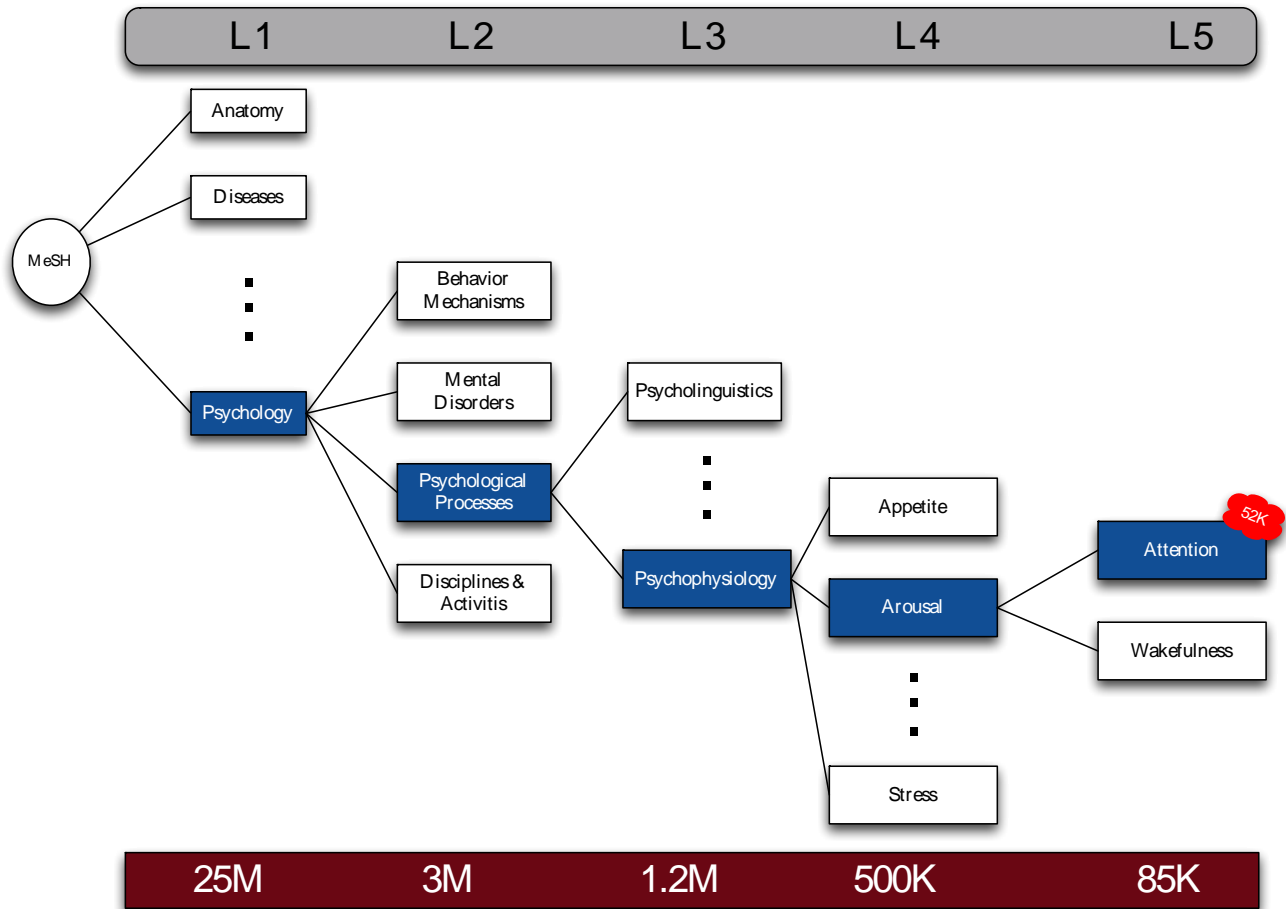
L1 L2 L3 L4 L5

MeSH

Anatomy

Diseases

Psychology

Behavior Mechanisms

Mental Disorders

Psychological Processes

Disciplines & Activitis

Psycholinguistics

Psychophysiology

Appetite

Arousal

Stress

Attention

52K

Wakefulness

25M 3M 1.2M 500K 85K